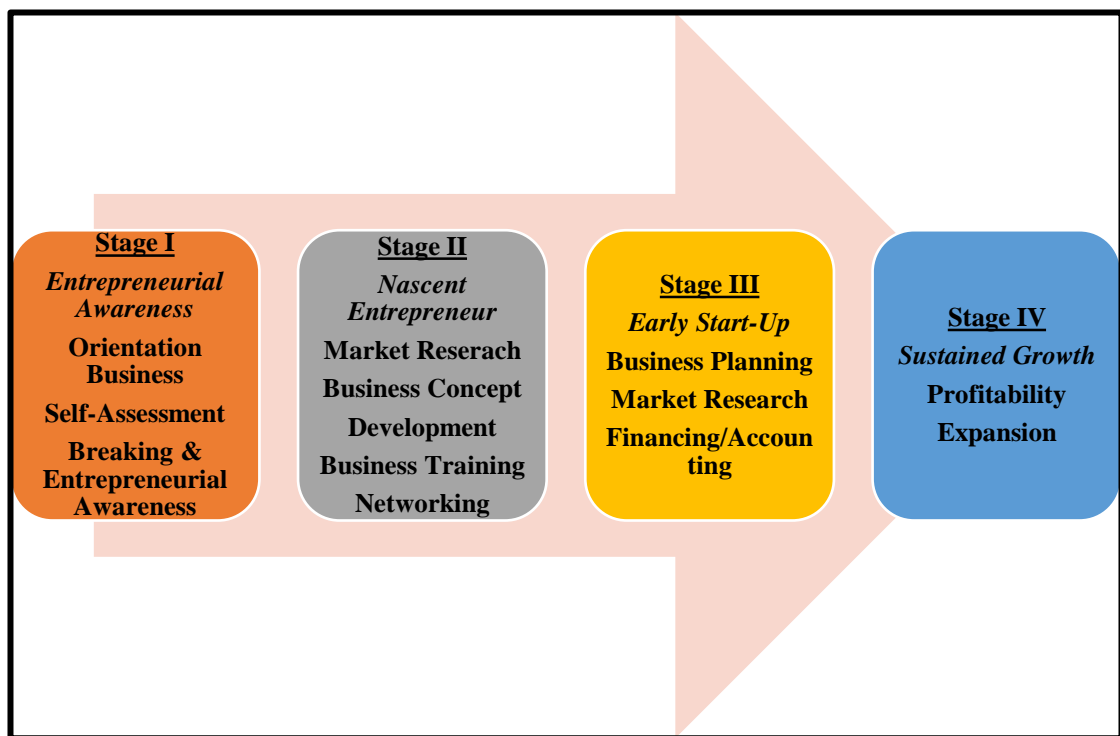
Stage I
Entrepreneurial Awareness
Orientation Business
Self-Assessment
Breaking & Entrepreneurial Awareness

Stage II
Nascent Entrepreneur
Market Reserach
Business Concept
Development
Business Training
Networking

Stage III
Early Start-Up
Business Planning
Market Research
Financing/Accounting

Stage IV
Sustained Growth
Profitability
Expansion